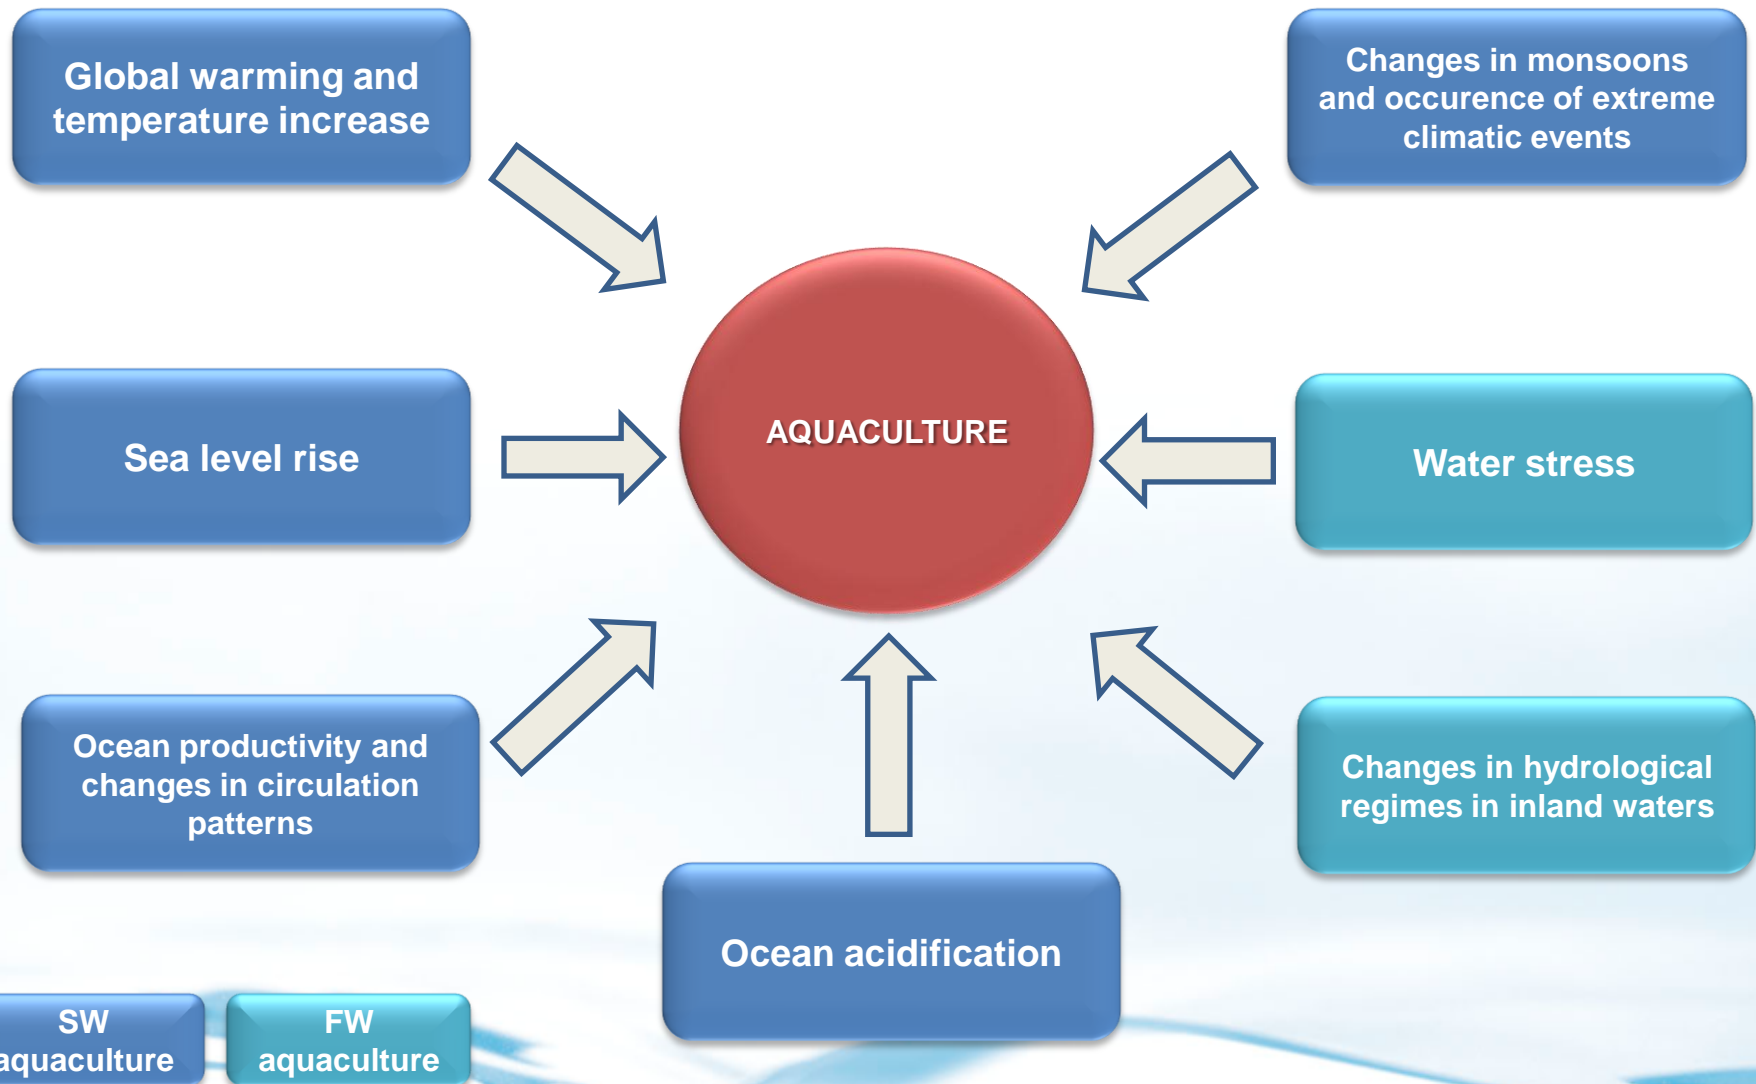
Global warming and temperature increase

Changes in monsoons and occurence of extreme climatic events

AQUACULTURE

Sea level rise

Water stress

Ocean productivity and changes in circulation patterns

Changes in hydrological regimes in inland waters

Ocean acidification

SW aquaculture

FW aquaculture